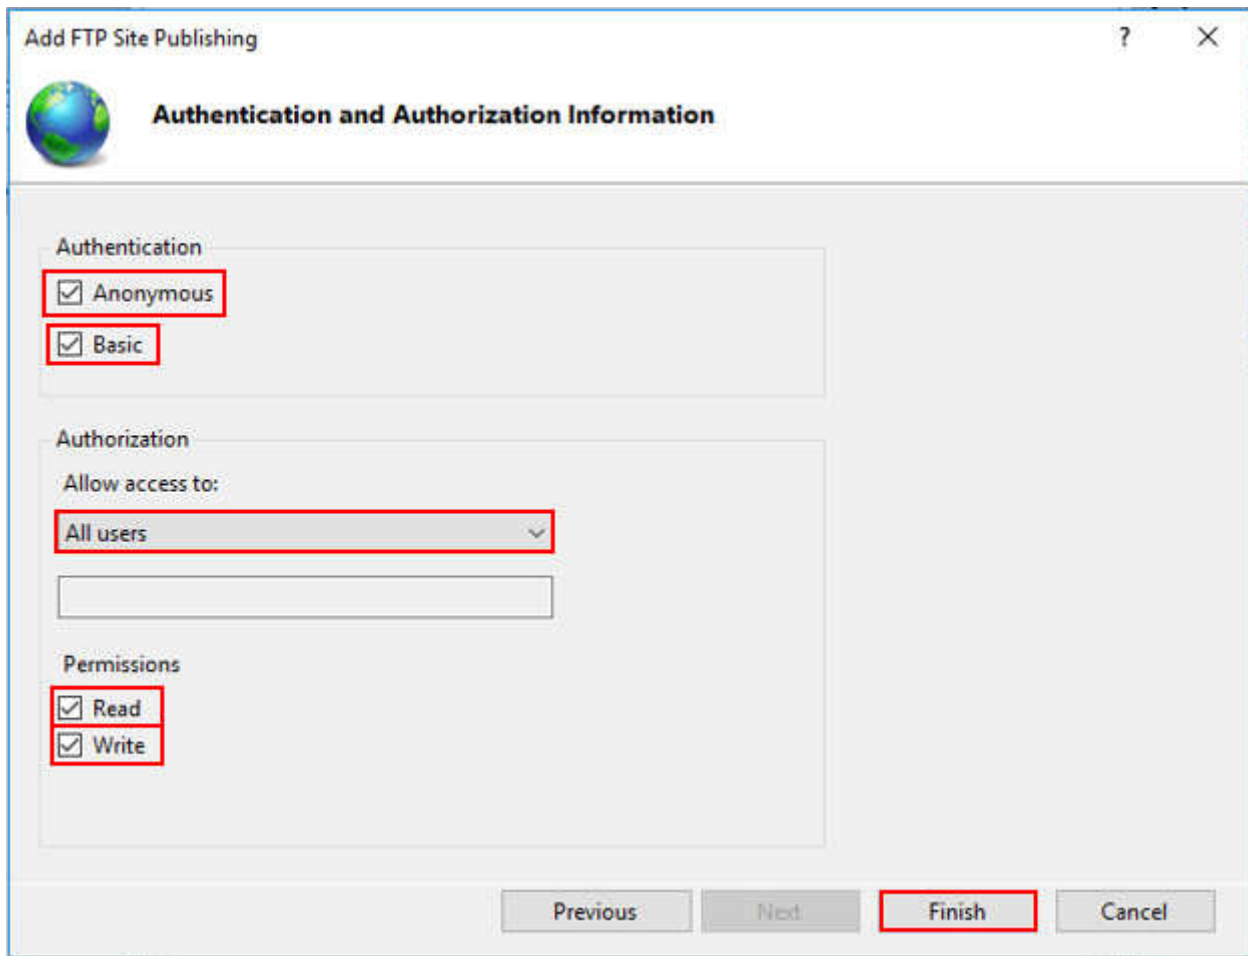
Add FTP Site Publishing

?

Authentication and Authorization Information

Authentication

Anonymous

Basic

Authorization

Allow access to:

All users

Permissions

Read

Write

Previous

Next

Finish

Cancel